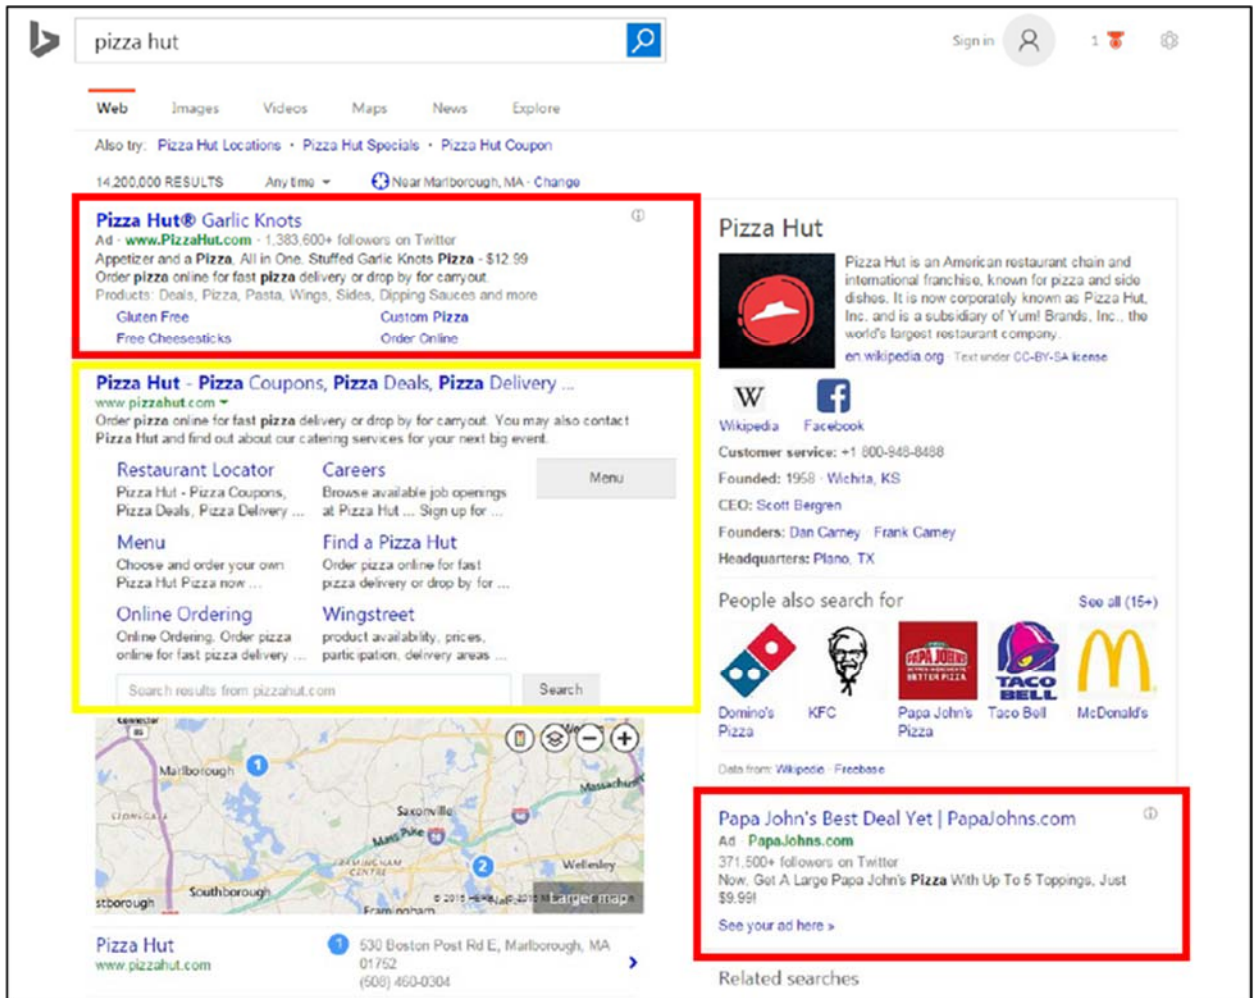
pizza hut

Sign in 1

Web Images Videos Maps News Explore

Also try: Pizza Hut Locations · Pizza Hut Specials · Pizza Hut Coupon

14,200,000 RESULTS Any time Near Marlborough, MA · Change

Pizza Hut® Garlic Knots
Ad · www.PizzaHut.com · 1,383,600+ followers on Twitter
Appetizer and a Pizza. All in One. Stuffed Garlic Knots Pizza - $12.99
Order pizza online for fast pizza delivery or drop by for carryout.
Products: Deals, Pizza, Pasta, Wings, Sides, Dipping Sauces and more
Gluten Free Custom Pizza
Free Cheesesticks Order Online

Pizza Hut - Pizza Coupons, Pizza Deals, Pizza Delivery ...
www.pizzahut.com
Order pizza online for fast pizza delivery or drop by for carryout. You may also contact Pizza Hut and find out about our catering services for your next big event.

Restaurant Locator
Pizza Hut - Pizza Coupons, Pizza Deals, Pizza Delivery ...

Careers
Browse available job openings at Pizza Hut ... Sign up for ...

Menu

Menu
Choose and order your own Pizza Hut Pizza now ...

Find a Pizza Hut
Order pizza online for fast pizza delivery or drop by for ...

Online Ordering
Online Ordering. Order pizza online for fast pizza delivery ...

Wingstreet
product availability, prices, participation, delivery areas ...

Search results from pizzahut.com Search

Marlborough Saxonville Mass Pike Wellesley Southborough stborough Framingham Larger map

Pizza Hut
www.pizzahut.com
530 Boston Post Rd E, Marlborough, MA 01752
(508) 460-0304

Pizza Hut
Pizza Hut is an American restaurant chain and international franchise, known for pizza and side dishes. It is now corporately known as Pizza Hut, Inc. and is a subsidiary of Yum! Brands, Inc., the world's largest restaurant company.
en.wikipedia.org · Text under CC-BY-SA license

Wikipedia Facebook

Customer service: +1 800-948-8488
Founded: 1958 · Wichita, KS
CEO: Scott Bergren
Founders: Dan Carney · Frank Carney
Headquarters: Plano, TX

People also search for See all (15+)
Domino's Pizza KFC Papa John's Pizza Taco Bell McDonald's

Data from: Wikipedia · Freebase

Papa John's Best Deal Yet | PapaJohns.com
Ad · PapaJohns.com
371,500+ followers on Twitter
Now, Get A Large Papa John's Pizza With Up To 5 Toppings, Just $9.99!
See your ad here »

Related searches